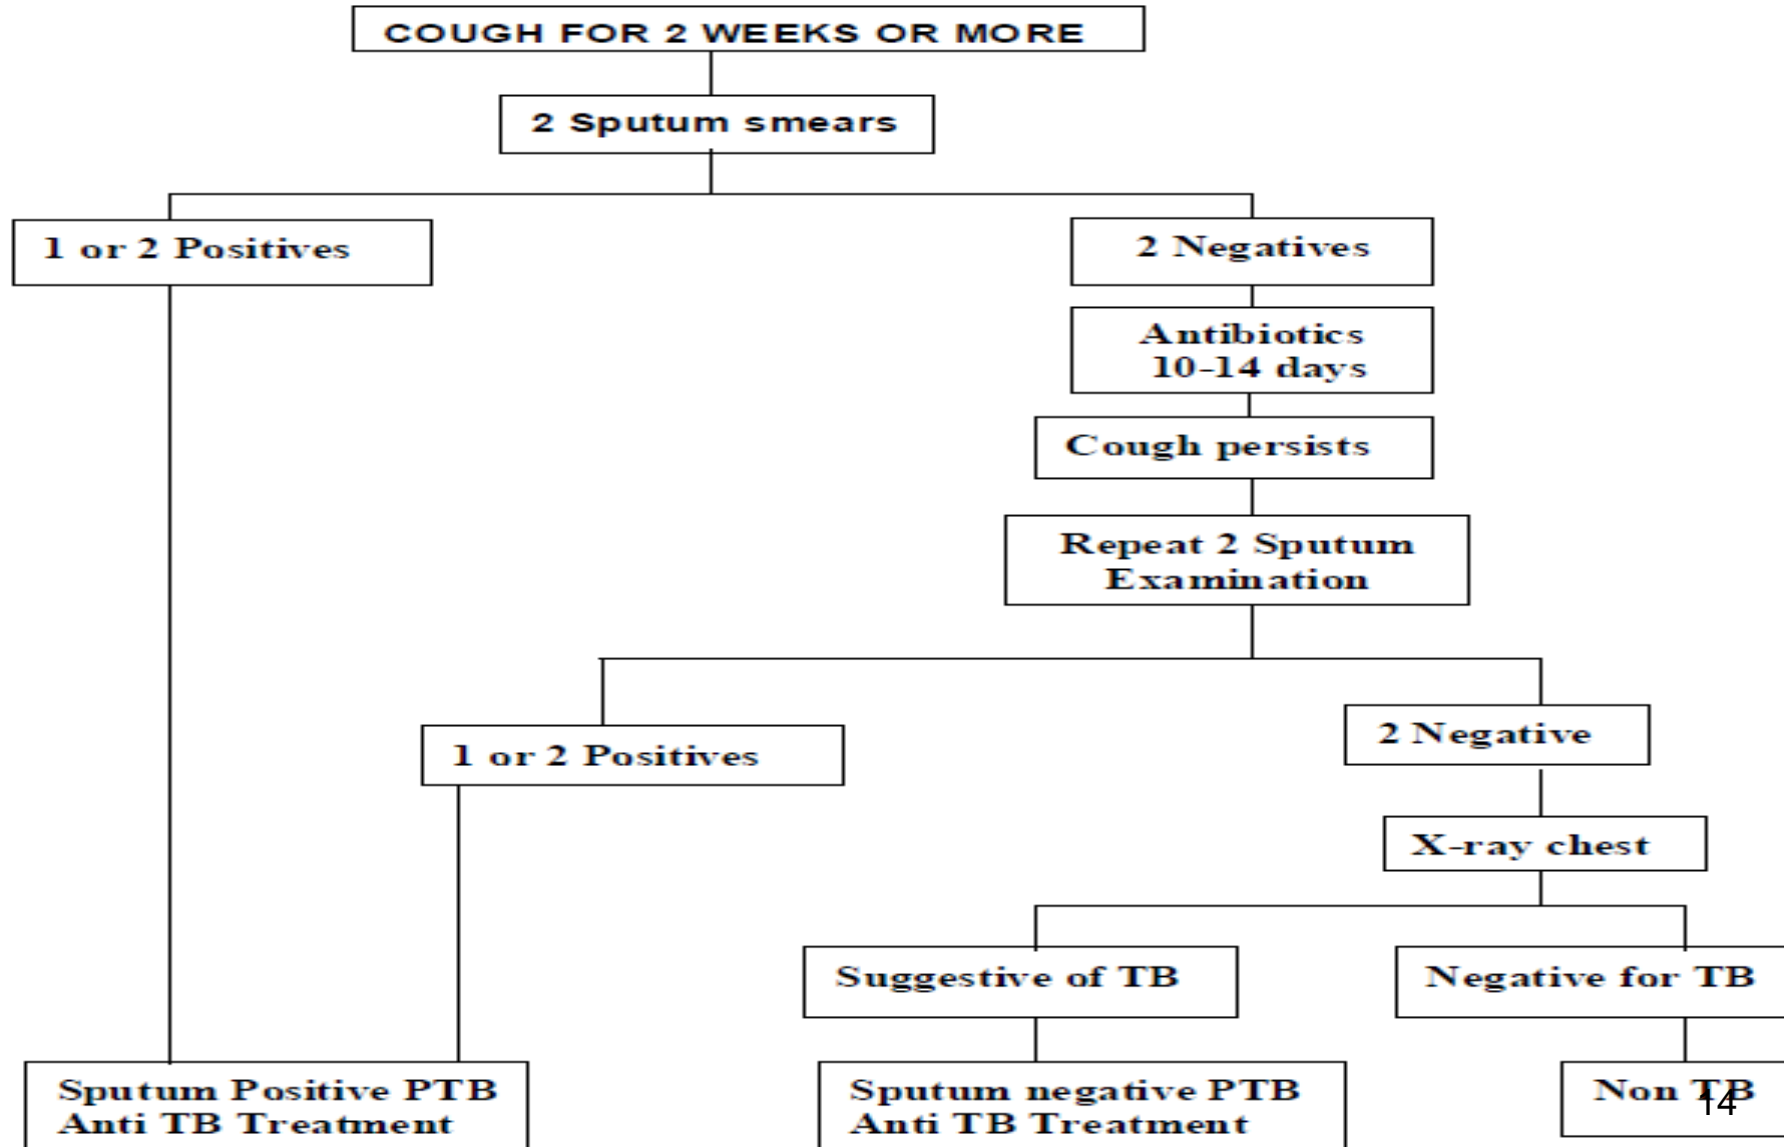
COUGH FOR 2 WEEKS OR MORE

2 Sputum smears

1 or 2 Positives

2 Negatives

Antibiotics 10-14 days

Cough persists

Repeat 2 Sputum Examination

1 or 2 Positives

2 Negative

X-ray chest

Suggestive of TB

Negative for TB

Sputum Positive PTB Anti TB Treatment

Sputum negative PTB Anti TB Treatment

Non TB

14